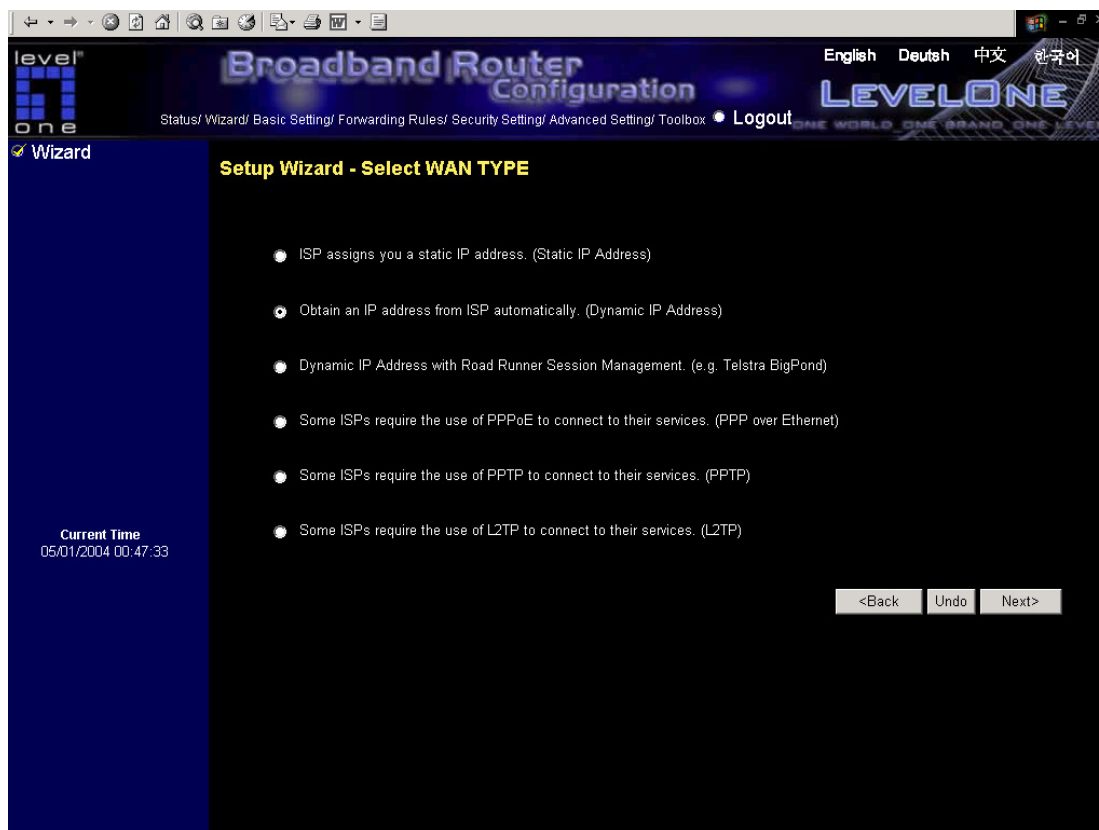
level one

Broadband Router Configuration

English Deutsh 中文 한국어

LEVELONE

ONE WORLD ONE BRAND ONE LEVEL

Status/ Wizard/ Basic Setting/ Forwarding Rules/ Security Setting/ Advanced Setting/ Toolbox Logout

Wizard

Setup Wizard - Select WAN TYPE

ISP assigns you a static IP address. (Static IP Address)

Obtain an IP address from ISP automatically. (Dynamic IP Address)

Dynamic IP Address with Road Runner Session Management. (e.g. Telstra BigPond)

Some ISPs require the use of PPPoE to connect to their services. (PPP over Ethernet)

Some ISPs require the use of PPTP to connect to their services. (PPTP)

Some ISPs require the use of L2TP to connect to their services. (L2TP)

Current Time
05/01/2004 00:47:33

<Back Undo Next>